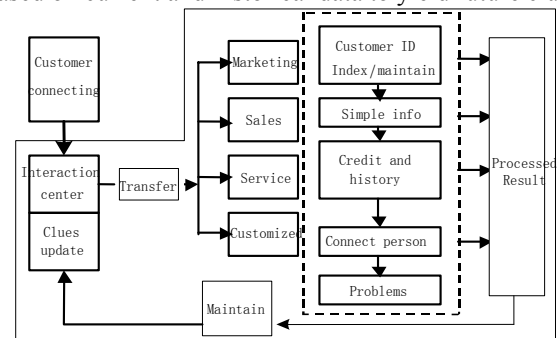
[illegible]

Customer connecting

Interaction center

Clues update

Transfer

Marketing

Sales

Service

Customized

Customer ID Index/maintain

Simple info

Credit and history

Connect person

Problems

Processed Result

Maintain